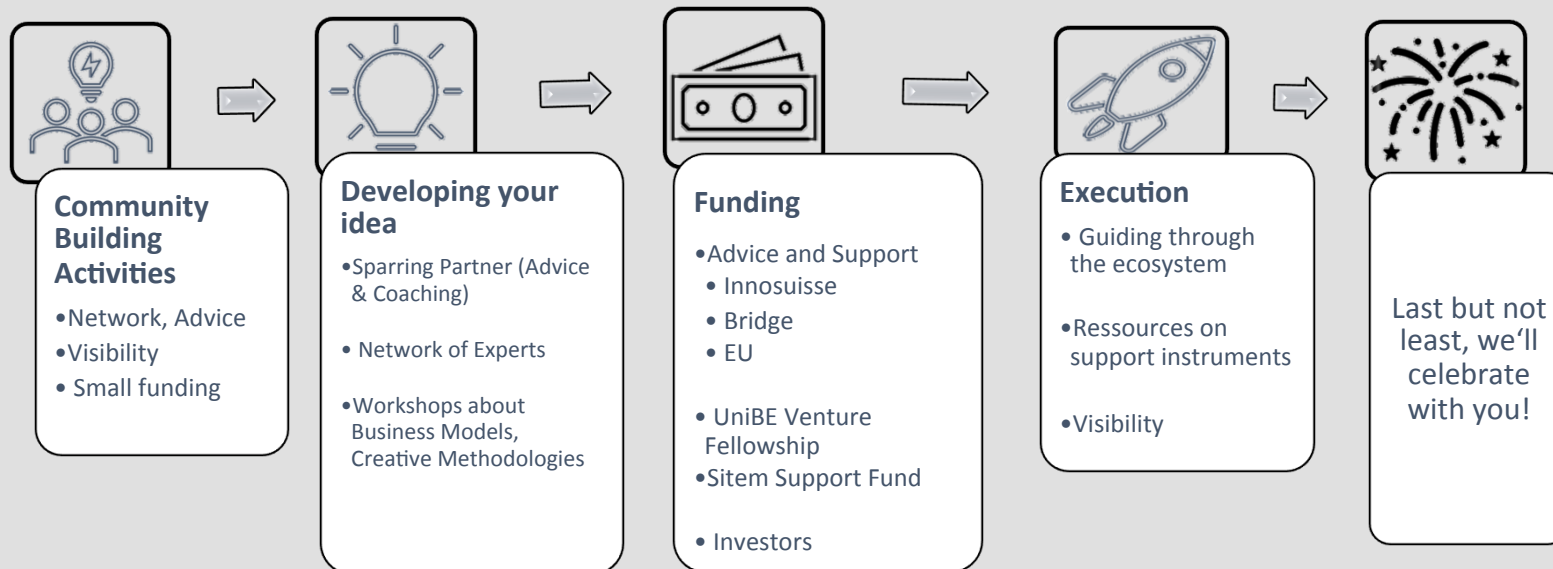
Community Building Activities

•Network, Advice
•Visibility
• Small funding

Developing your idea

•Sparring Partner (Advice & Coaching)

• Network of Experts

•Workshops about Business Models, Creative Methodologies

Funding

•Advice and Support
• Innosuisse
• Bridge
• EU

• UniBE Venture Fellowship
•Sitem Support Fund

• Investors

Execution

• Guiding through the ecosystem

•Ressources on support instruments

•Visibility

Last but not least, we'll celebrate with you!